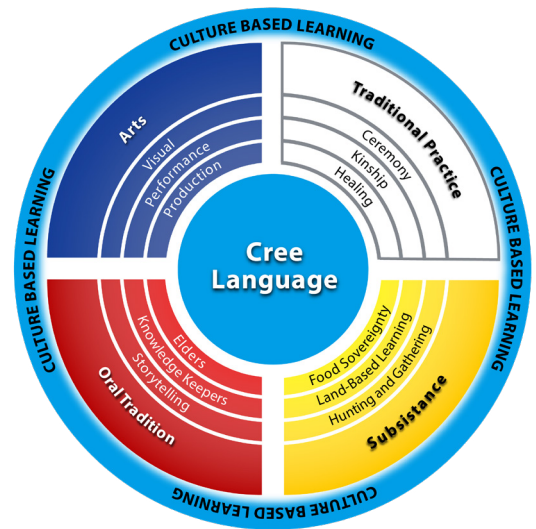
CULTURE BASED LEARNING

Arts
Visual
Performance
Production

Traditional Practice
Ceremony
Kinship
Healing

CULTURE BASED LEARNING

Cree Language

CULTURE BASED LEARNING

Oral Tradition
Elders
Knowledge Keepers
Storytelling

Subsistance
Food Sovereignty
Land-Based Learning
Hunting and Gathering

CULTURE BASED LEARNING